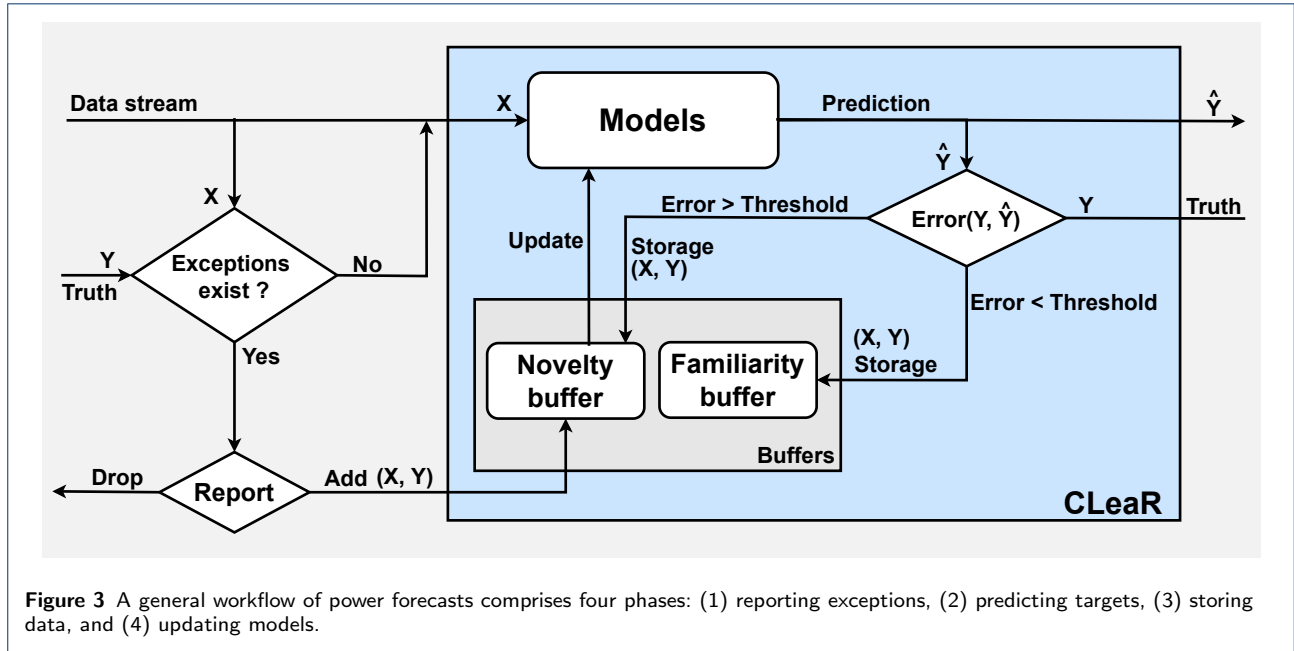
Data stream

X

Models

Prediction

$\hat{Y}$

$\hat{Y}$

X

Error > Threshold

Error(Y, $\hat{Y}$)

Y

Truth

Update

Storage (X, Y)

Y

Truth

Exceptions exist ?

No

Error < Threshold

Yes

(X, Y) Storage

Novelty buffer

Familiarity buffer

Buffers

Drop

Report

Add (X, Y)

CLeaR

**Figure 3** A general workflow of power forecasts comprises four phases: (1) reporting exceptions, (2) predicting targets, (3) storing data, and (4) updating models.